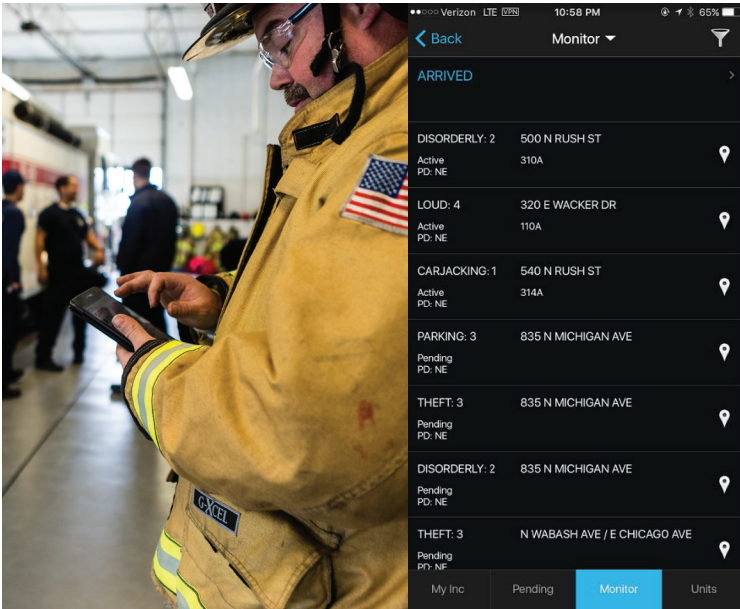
G-XCEL

●●○○○ Verizon LTE VPN 10:58 PM 65%

Back Monitor

ARRIVED

DISORDERLY: 2 500 N RUSH ST
Active 310A
PD: NE

LOUD: 4 320 E WACKER DR
Active 110A
PD: NE

CARJACKING: 1 540 N RUSH ST
Active 314A
PD: NE

PARKING: 3 835 N MICHIGAN AVE
Pending
PD: NE

THEFT: 3 835 N MICHIGAN AVE
Pending
PD: NE

DISORDERLY: 2 835 N MICHIGAN AVE
Pending
PD: NE

THEFT: 3 N WABASH AVE / E CHICAGO AVE
Pending
PD: NE

My Inc Pending Monitor Units